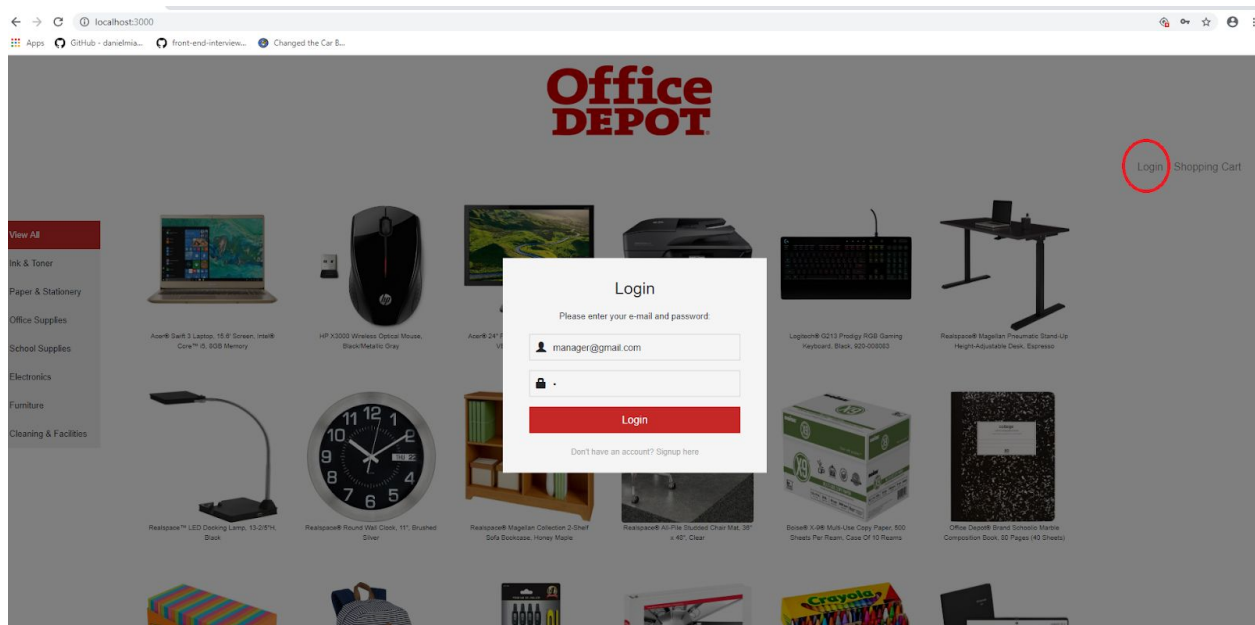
localhost:3000

Apps GitHub - danielmia... front-end-interview... Changed the Car B...

Office DEPOT

Login Shopping Cart

View All
Ink & Toner
Paper & Stationery
Office Supplies
School Supplies
Electronics
Furniture
Cleaning & Facilities

Acer® Swift 3 Laptop, 15.6' Screen, Intel® Core™ i5, 8GB Memory

HP X3000 Wireless Optical Mouse, Black/Metallic Gray

Acer® 24" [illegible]

Logitech® G213 Prodigy RGB Gaming Keyboard, Black, 920-008083

Realspace® Magellan Pneumatic Stand-Up Height-Adjustable Desk, Espresso

Login

Please enter your e-mail and password:

manager@gmail.com

Login

Don't have an account? Signup here

Realspace™ LED Docking Lamp, 13-2/8"H, Black

Realspace® Round Wall Clock, 11", Brushed Silver

Realspace® Magellan Collection 2-Shelf Sofa Bookcase, Honey Maple

Realspace® All-Pile Studded Chair Mat, 36" x 48", Clear

Boise® X-9® Multi-Use Copy Paper, 500 Sheets Per Ream, Case Of 10 Reams

Office Depot® Brand Sonsolo Marble Composition Book, 80 Pages (40 Sheets)

Crayola